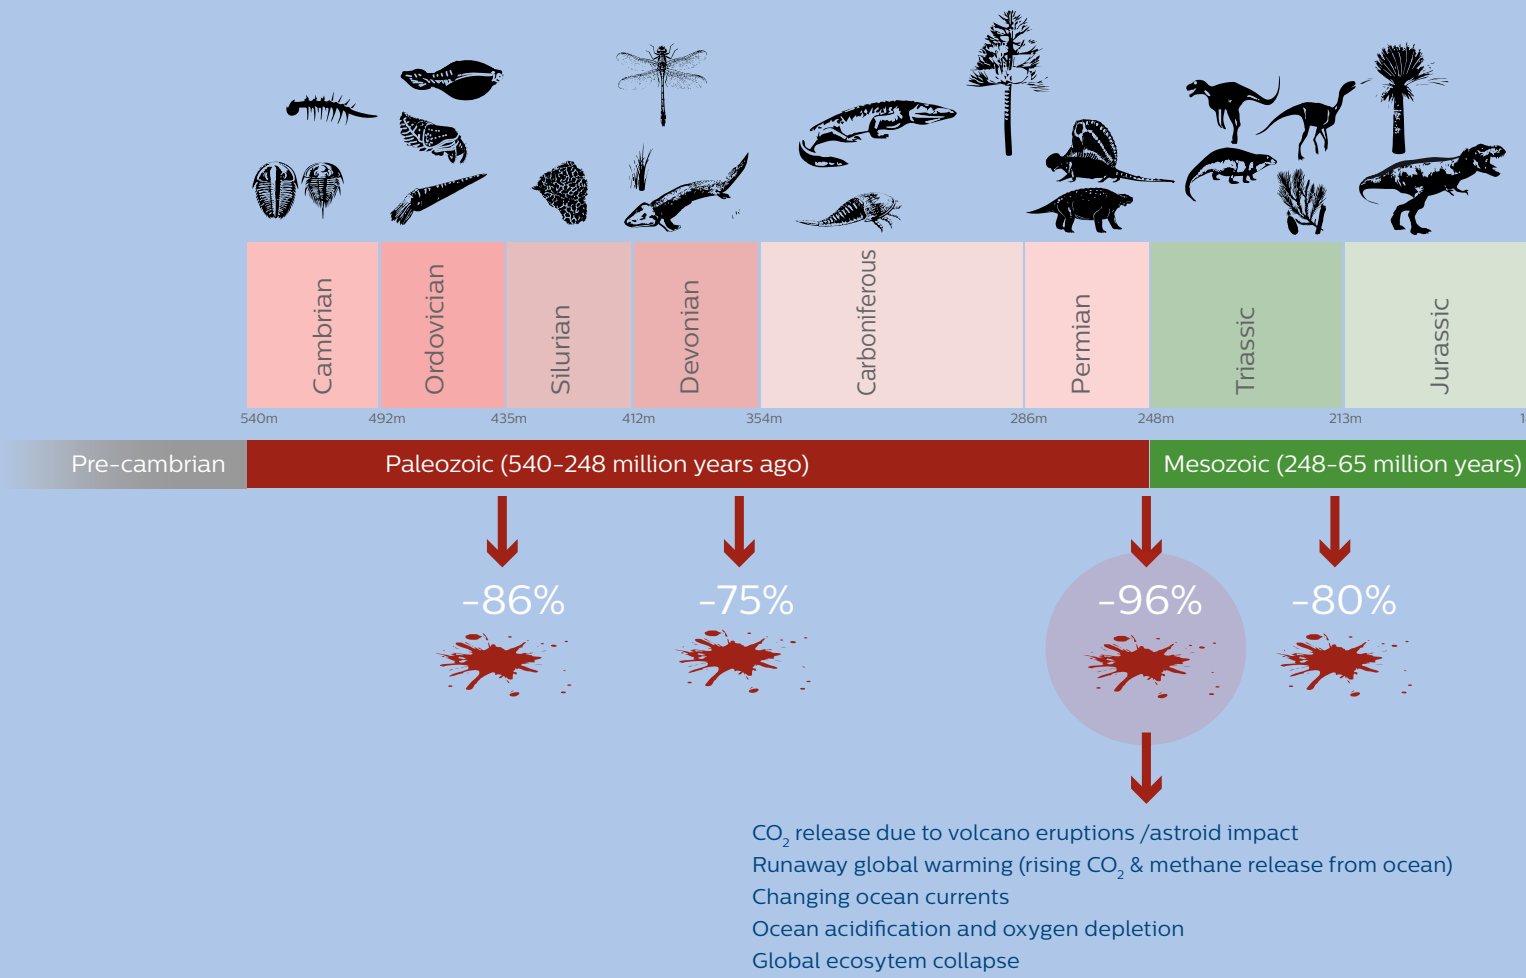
Cambrian
Ordovician
Silurian
Devonian
Carboniferous
Permian
Triassic
Jurassic

540m 492m 435m 412m 354m 286m 248m 213m 1

Pre-cambrian
Paleozoic (540-248 million years ago)
Mesozoic (248-65 million years)

-86%
-75%
-96%
-80%

$CO_2$ release due to volcano eruptions /astroid impact
Runaway global warming (rising $CO_2$ & methane release from ocean)
Changing ocean currents
Ocean acidification and oxygen depletion
Global ecosytem collapse